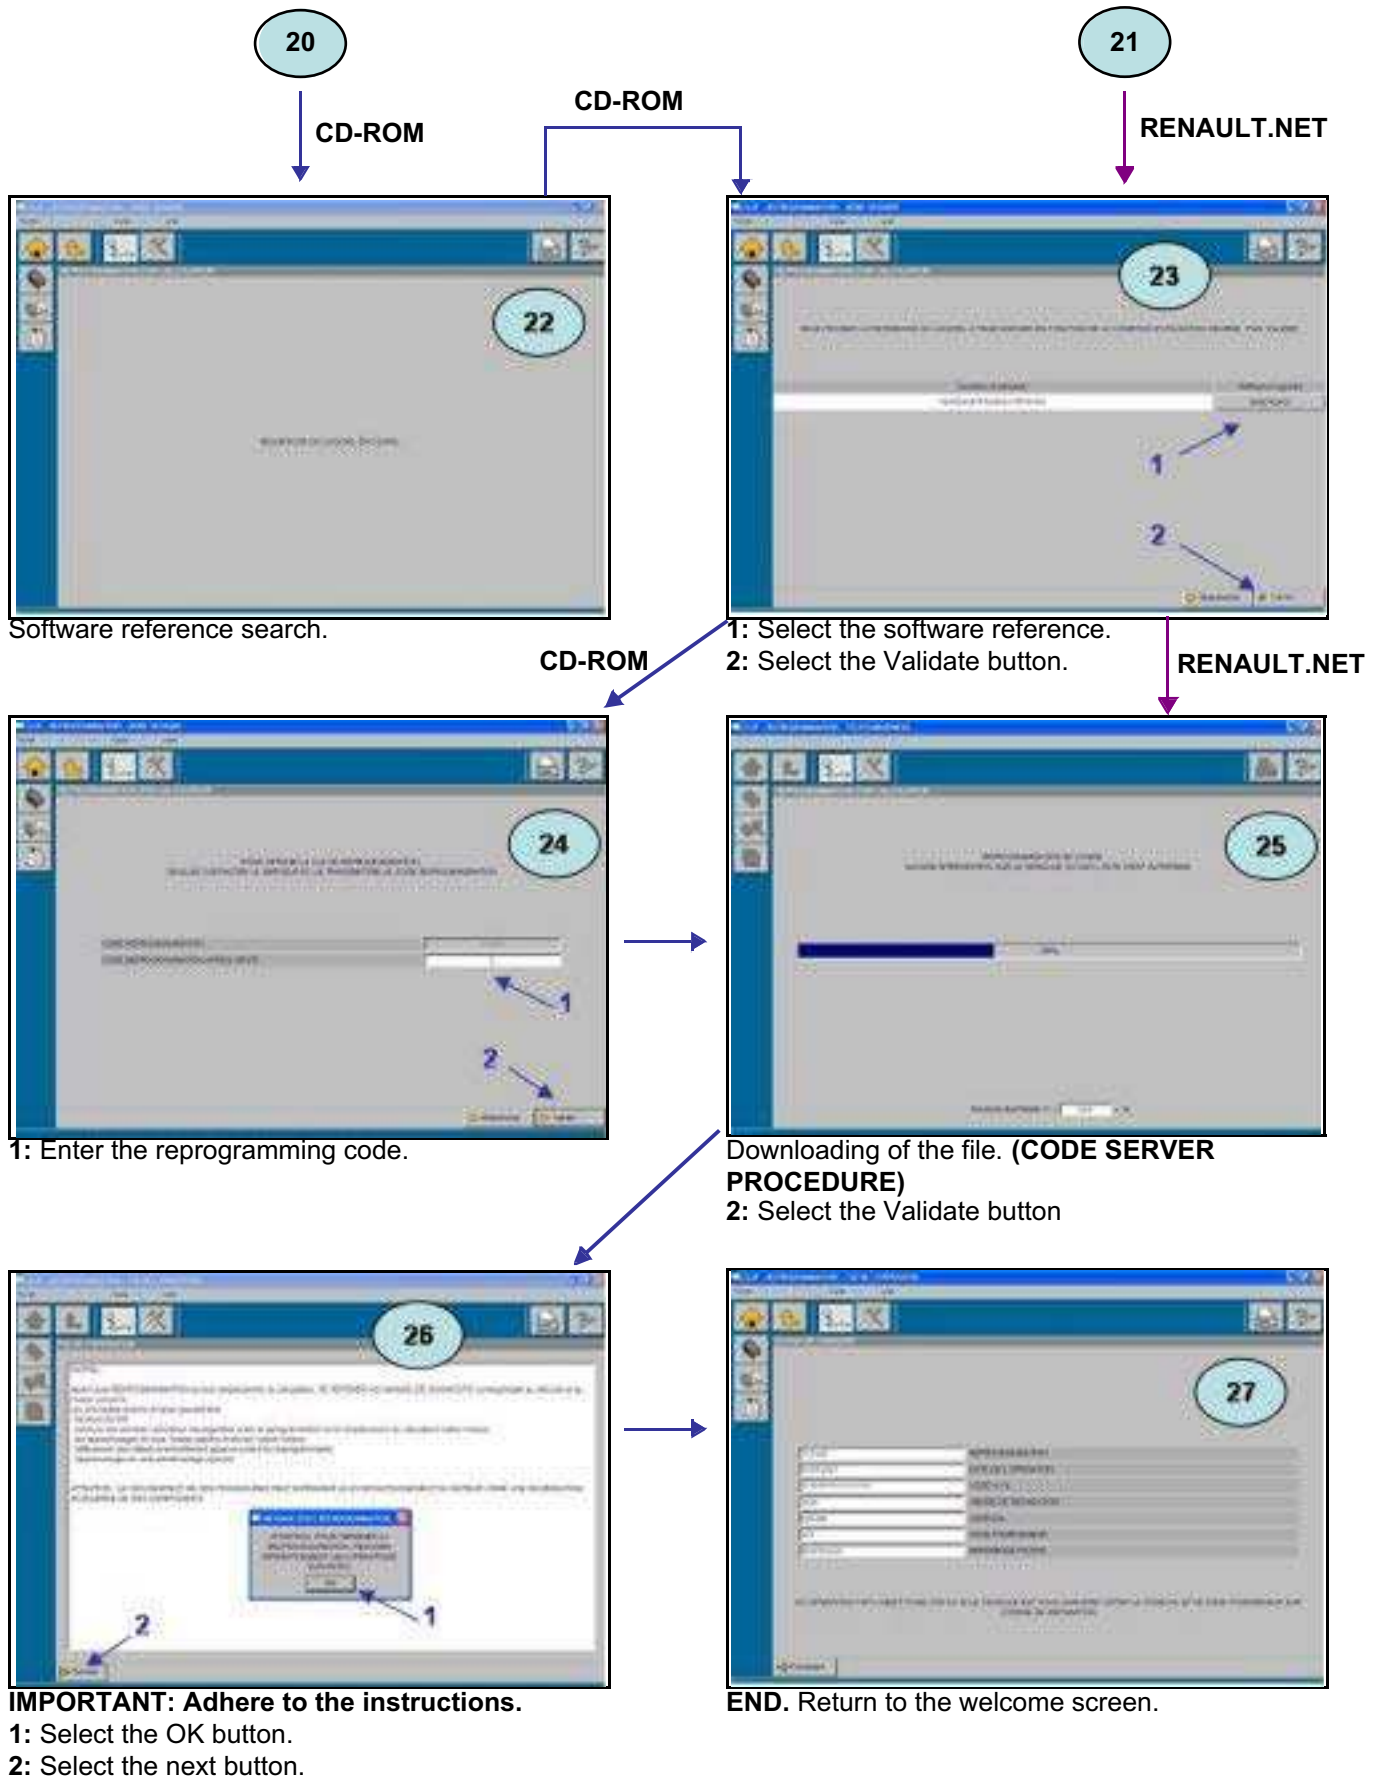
20

21

CD-ROM

CD-ROM

RENAULT.NET

22

23

1

2

Software reference search.

1: Select the software reference.
2: Select the Validate button.

CD-ROM

RENAULT.NET

24

25

1

2

1: Enter the reprogramming code.

Downloading of the file. (CODE SERVER PROCEDURE)
2: Select the Validate button

26

27

1

2

IMPORTANT: Adhere to the instructions.
1: Select the OK button.
2: Select the next button.

END. Return to the welcome screen.